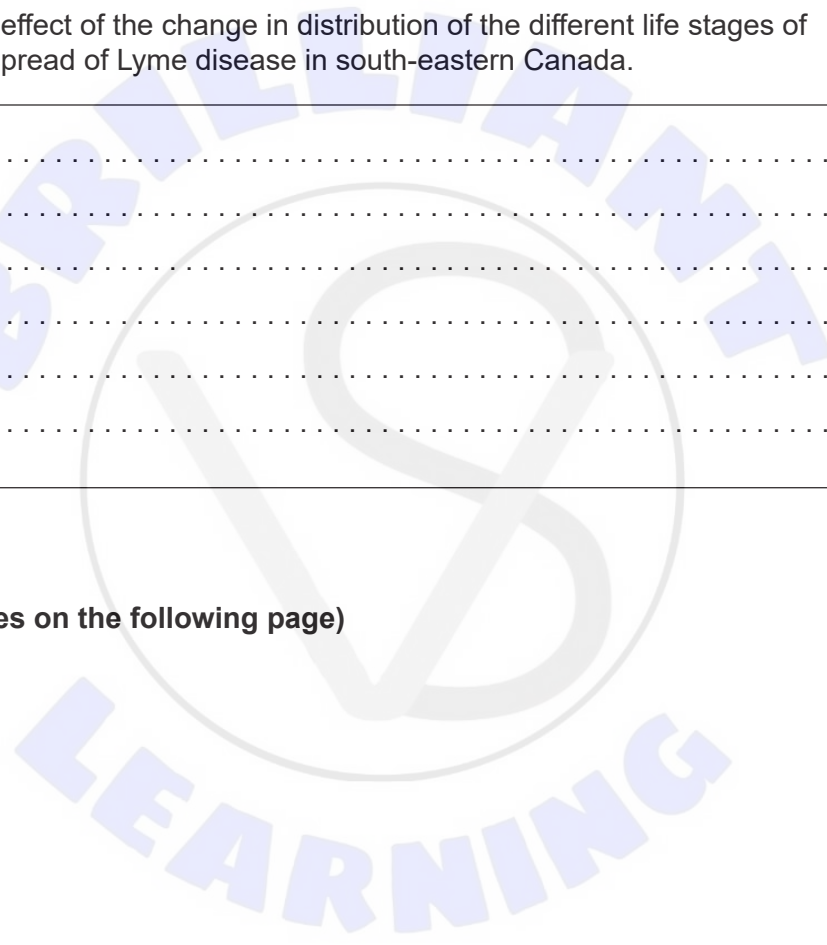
effect of the change in distribution of the different life stages of pread of Lyme disease in south-eastern Canada.

. . . . . . . . . . . . . . . . . . . . . . . . . . . . . . . . . . . . . . . . . . . . . . . . . . . . . . . . . . . . . . . . . . . .

. . . . . . . . . . . . . . . . . . . . . . . . . . . . . . . . . . . . . . . . . . . . . . . . . . . . . . . . . . . . . . . . . . . .

. . . . . . . . . . . . . . . . . . . . . . . . . . . . . . . . . . . . . . . . . . . . . . . . . . . . . . . . . . . . . . . . . . . .

. . . . . . . . . . . . . . . . . . . . . . . . . . . . . . . . . . . . . . . . . . . . . . . . . . . . . . . . . . . . . . . . . . . .

. . . . . . . . . . . . . . . . . . . . . . . . . . . . . . . . . . . . . . . . . . . . . . . . . . . . . . . . . . . . . . . . . . . .

. . . . . . . . . . . . . . . . . . . . . . . . . . . . . . . . . . . . . . . . . . . . . . . . . . . . . . . . . . . . . . . . . . . .

es on the following page)

BRILLIANT LEARNING